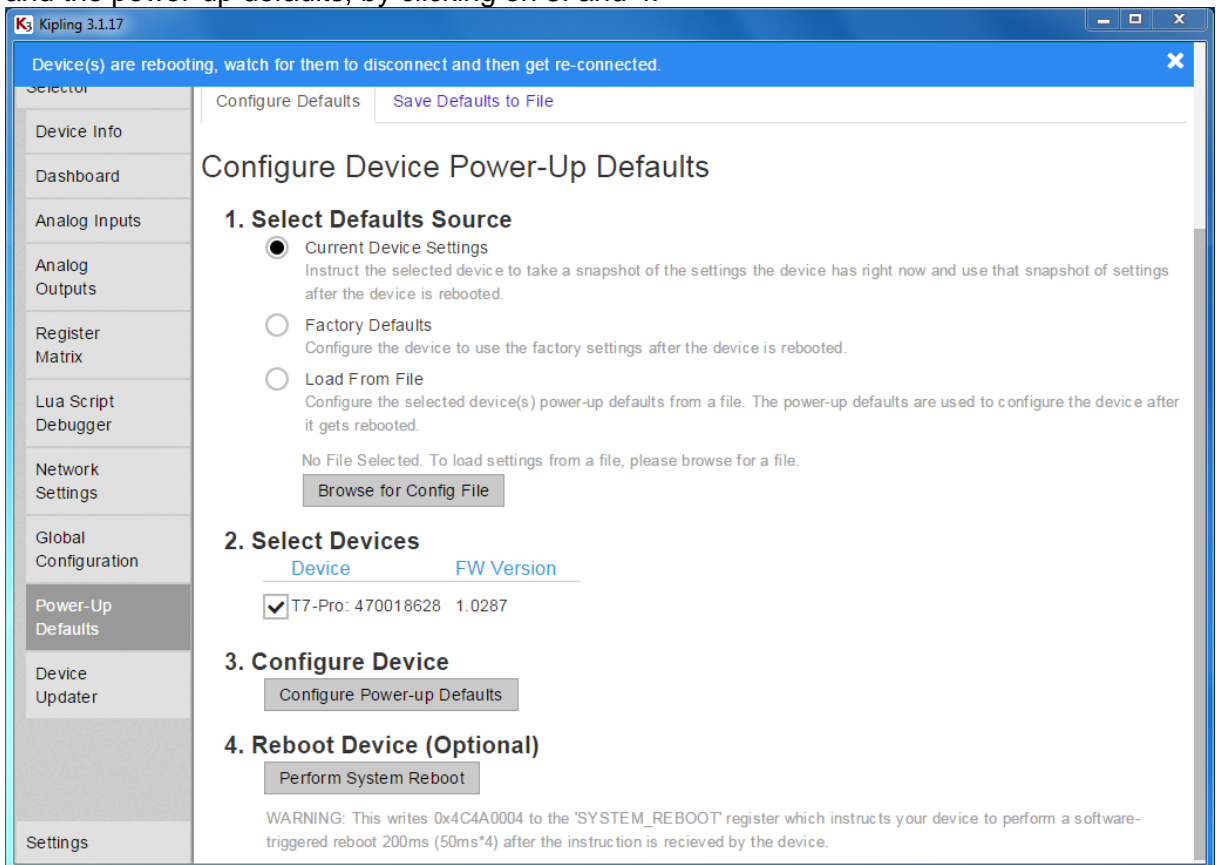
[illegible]

Kipling 3.1.17

Device(s) are rebooting, watch for them to disconnect and then get re-connected.

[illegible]

Device Info

Dashboard

Analog Inputs

Analog Outputs

Register Matrix

Lua Script Debugger

Network Settings

Global Configuration

Power-Up Defaults

Device Updater

Settings

Configure Defaults

Save Defaults to File

Configure Device Power-Up Defaults

1. Select Defaults Source

Current Device Settings
Instruct the selected device to take a snapshot of the settings the device has right now and use that snapshot of settings after the device is rebooted.

Factory Defaults
Configure the device to use the factory settings after the device is rebooted.

Load From File
Configure the selected device(s) power-up defaults from a file. The power-up defaults are used to configure the device after it gets rebooted.

No File Selected. To load settings from a file, please browse for a file.

Browse for Config File

2. Select Devices

| Device | FW Version |
|---|---|
| T7-Pro: 470018628 | 1.0287 |

3. Configure Device

Configure Power-up Defaults

4. Reboot Device (Optional)

Perform System Reboot

WARNING: This writes 0x4C4A0004 to the 'SYSTEM_REBOOT' register which instructs your device to perform a software-triggered reboot 200ms (50ms*4) after the instruction is recieved by the device.